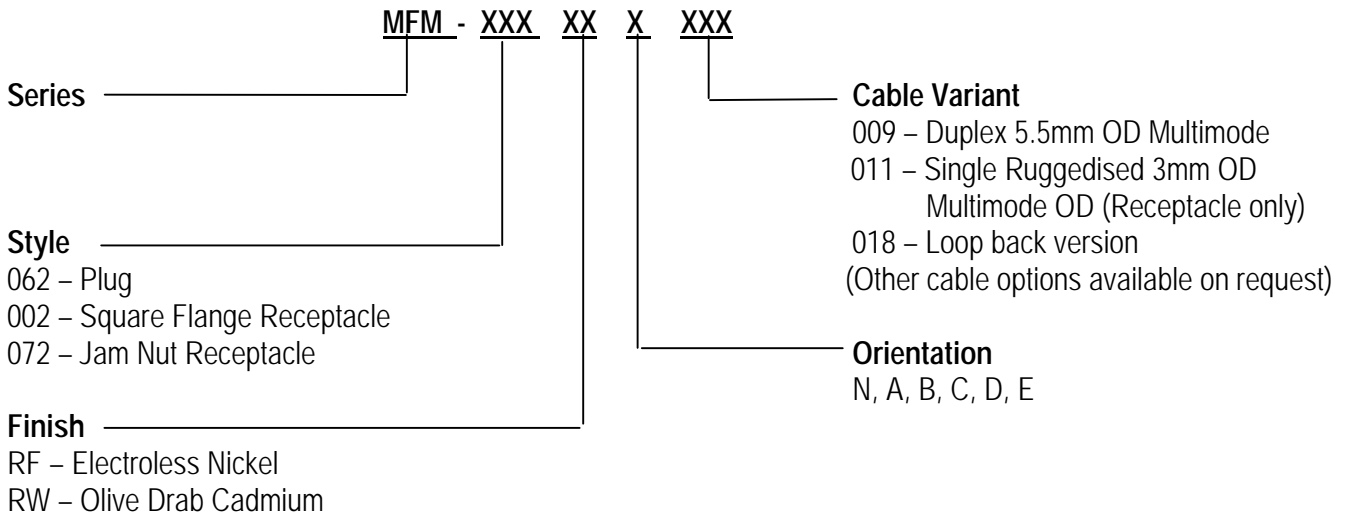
MFM - XXX XX X XXX

Series

Style
062 – Plug
002 – Square Flange Receptacle
072 – Jam Nut Receptacle

Finish
RF – Electroless Nickel
RW – Olive Drab Cadmium

Cable Variant
009 – Duplex 5.5mm OD Multimode
011 – Single Ruggedised 3mm OD Multimode OD (Receptacle only)
018 – Loop back version
(Other cable options available on request)

Orientation
N, A, B, C, D, E